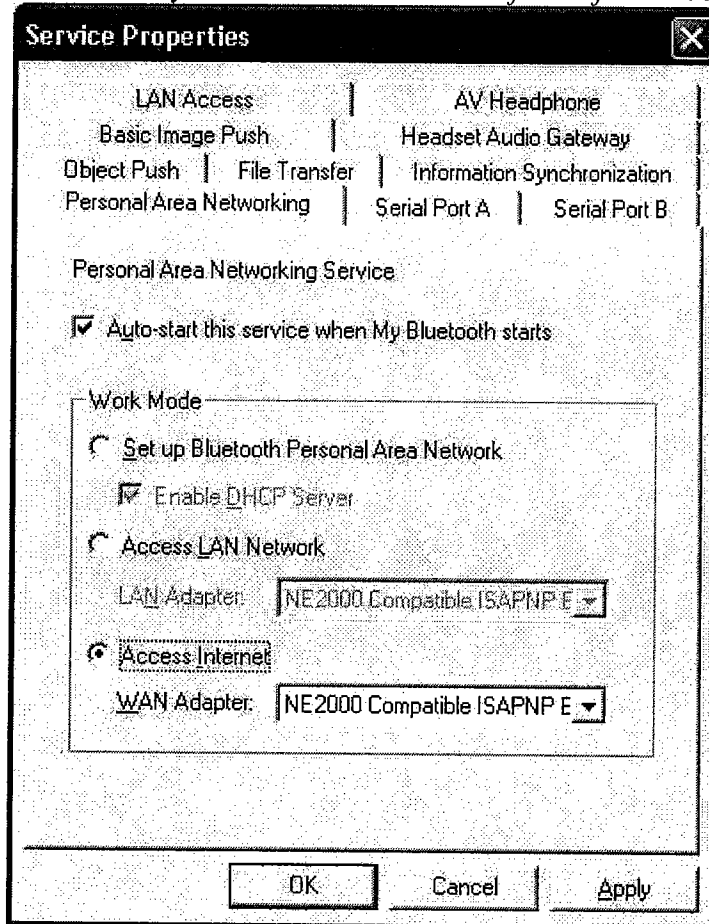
Service Properties

LAN Access
AV Headphone
Basic Image Push
Headset Audio Gateway
Object Push
File Transfer
Information Synchronization
Personal Area Networking
Serial Port A
Serial Port B

Personal Area Networking Service

Auto-start this service when My Bluetooth starts

Work Mode

Set up Bluetooth Personal Area Network

Enable DHCP Server

Access LAN Network

LAN Adapter: NE2000 Compatible ISAPNP E

Access Internet

WAN Adapter: NE2000 Compatible ISAPNP E

OK
Cancel
Apply